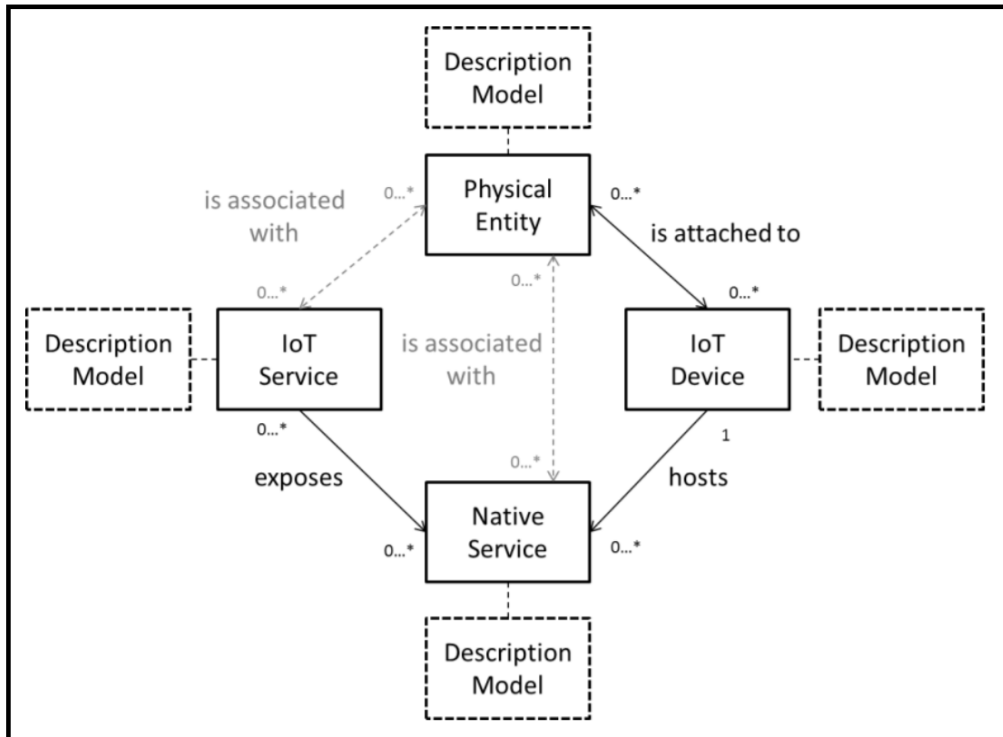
Description Model

Physical Entity

is associated with

0...*

0...*

is attached to

0...*

0...*

0...*

Description Model

IoT Service

is associated with

IoT Device

Description Model

0...*

1

exposes

0...*

hosts

Native Service

0...*

0...*

Description Model